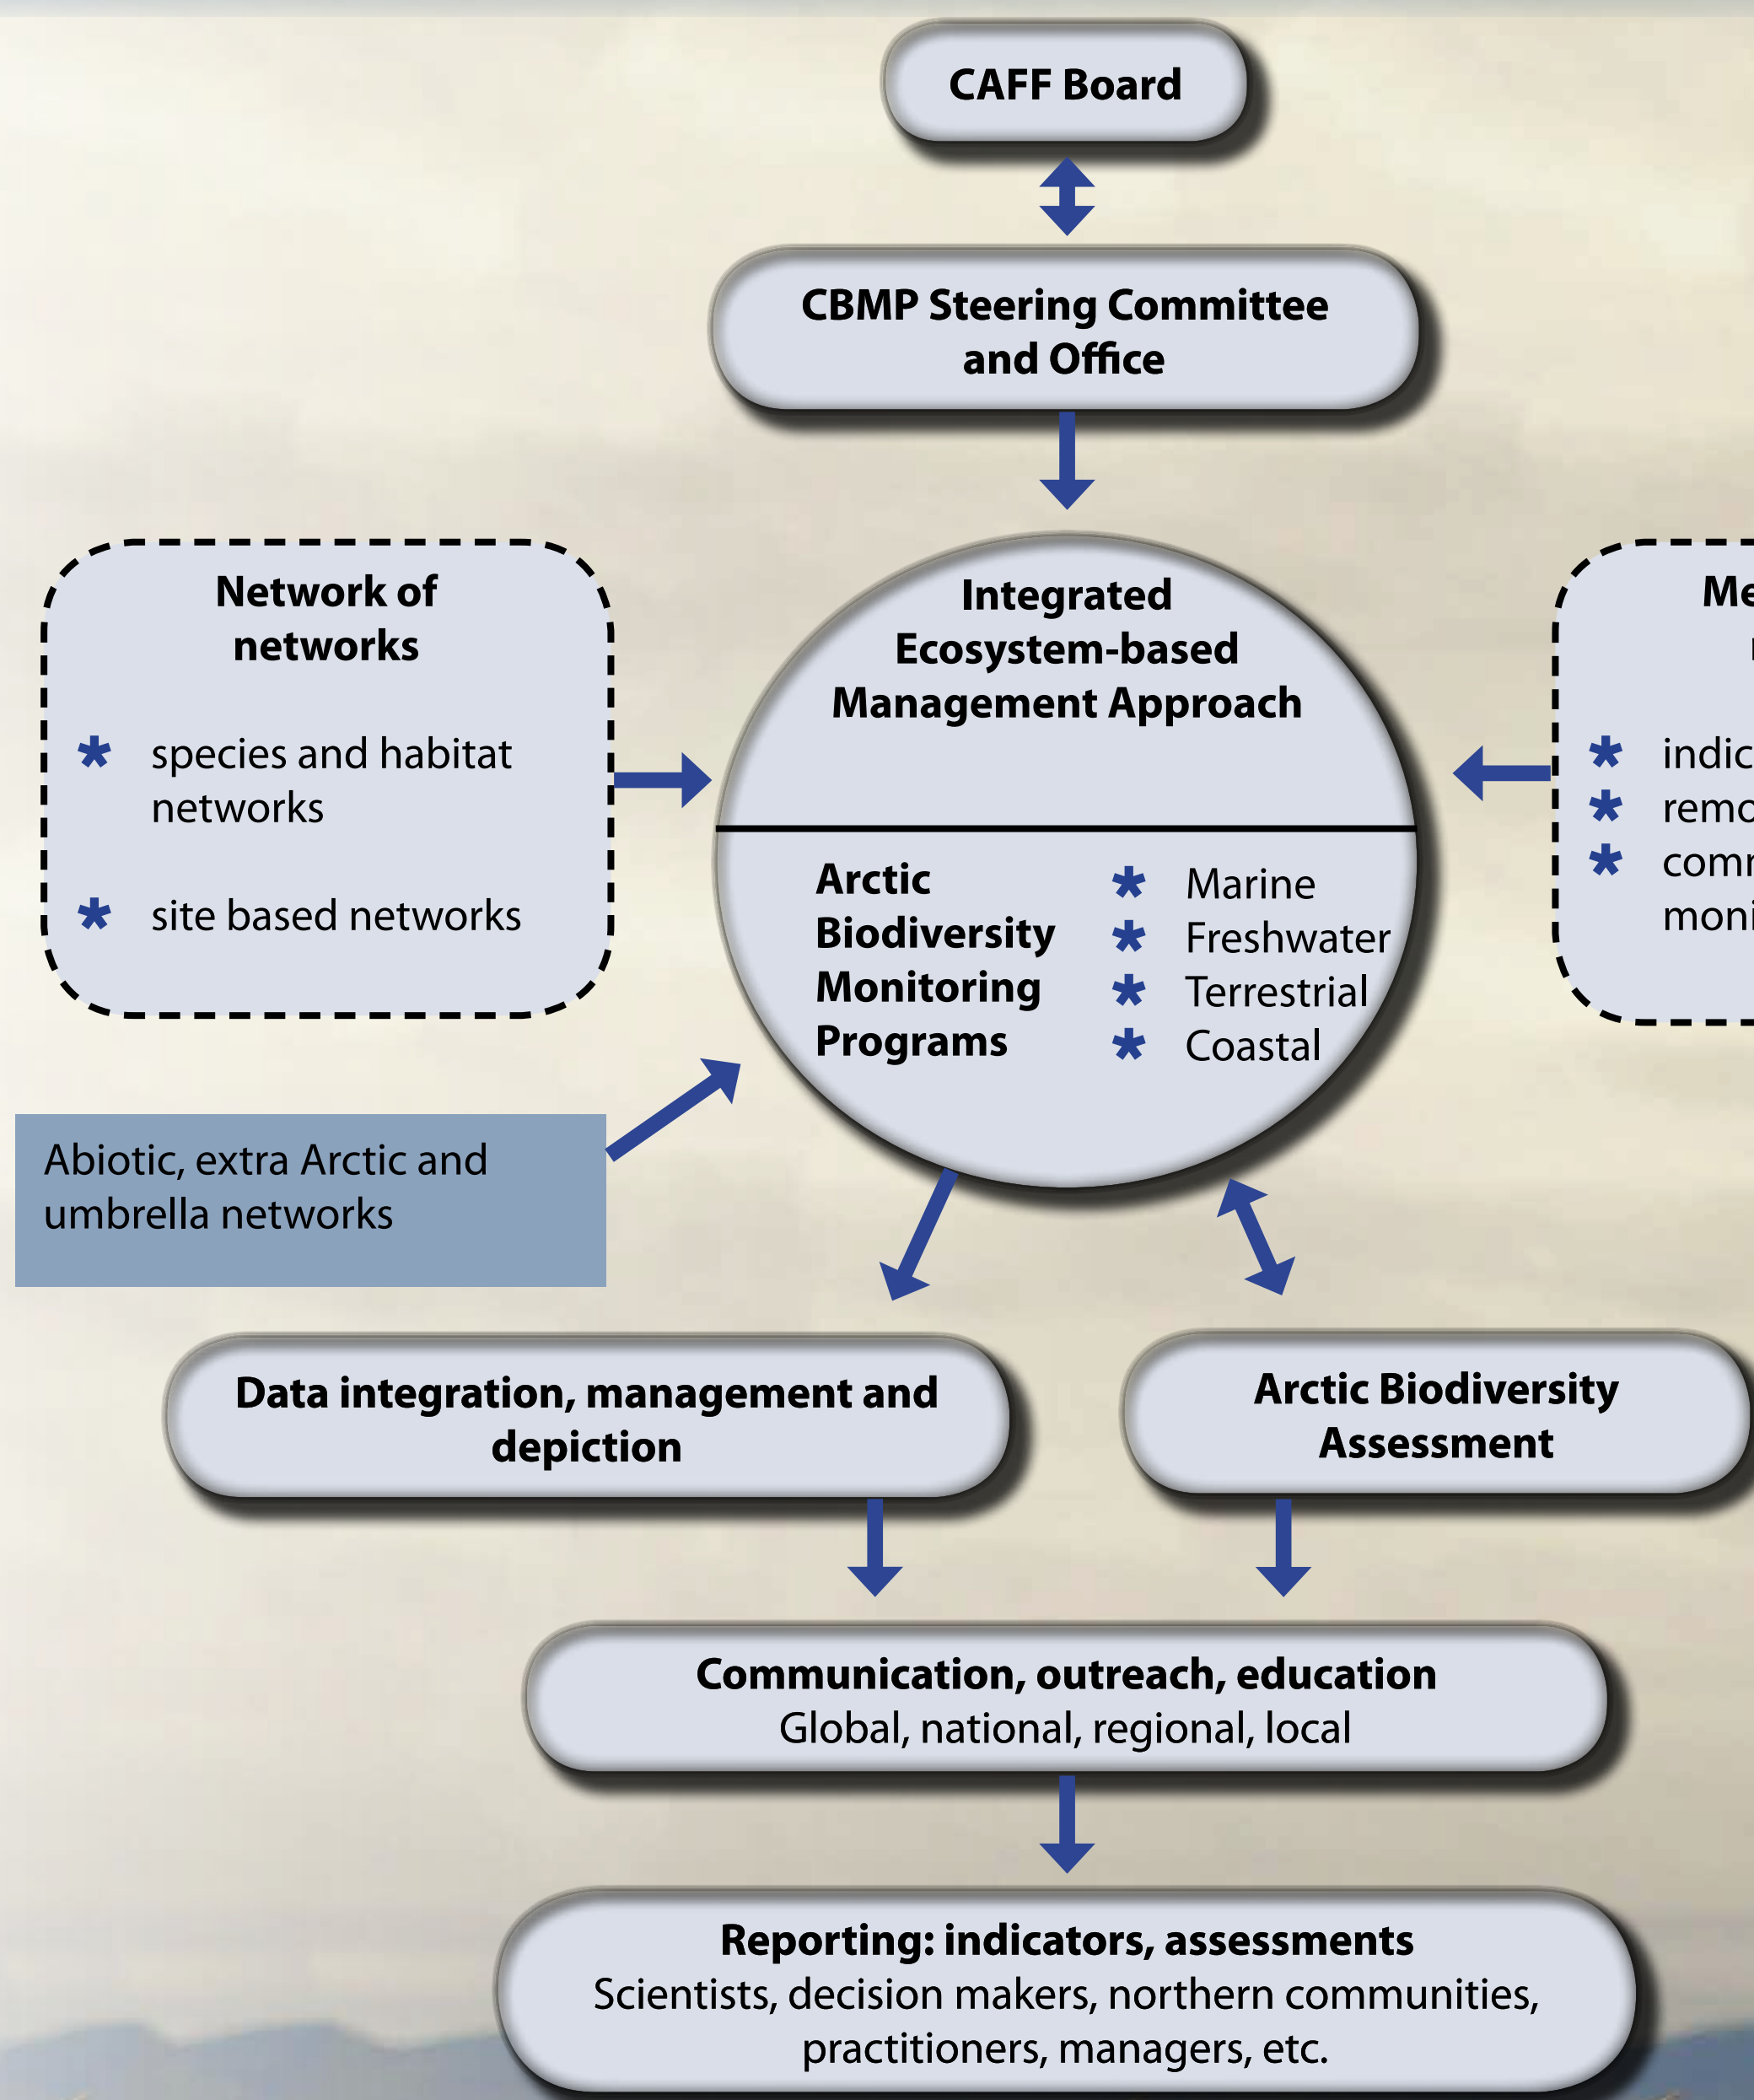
CAFF Board

CBMP Steering Committee and Office

Network of networks

* species and habitat networks

* site based networks

Integrated Ecosystem-based Management Approach

Arctic Biodiversity Monitoring Programs

* Marine
* Freshwater
* Terrestrial
* Coastal

Me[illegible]

* indic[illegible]
* remo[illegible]
* comr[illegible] moni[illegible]

Abiotic, extra Arctic and umbrella networks

Data integration, management and depiction

Arctic Biodiversity Assessment

Communication, outreach, education
Global, national, regional, local

Reporting: indicators, assessments
Scientists, decision makers, northern communities, practitioners, managers, etc.